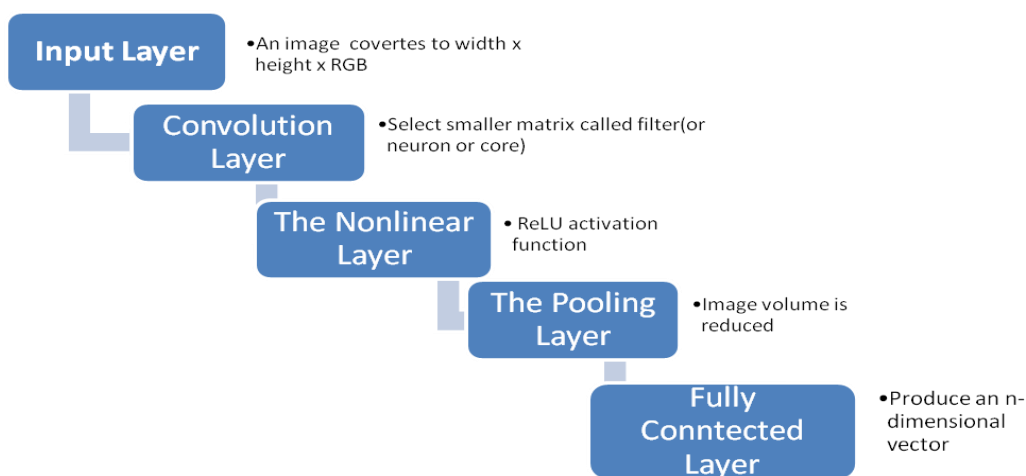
Input Layer

•An image covertes to width x height x RGB

Convolution Layer

•Select smaller matrix called filter(or neuron or core)

The Nonlinear Layer

• ReLU activation function

The Pooling Layer

•Image volume is reduced

Fully Conntected Layer

•Produce an n-dimensional vector